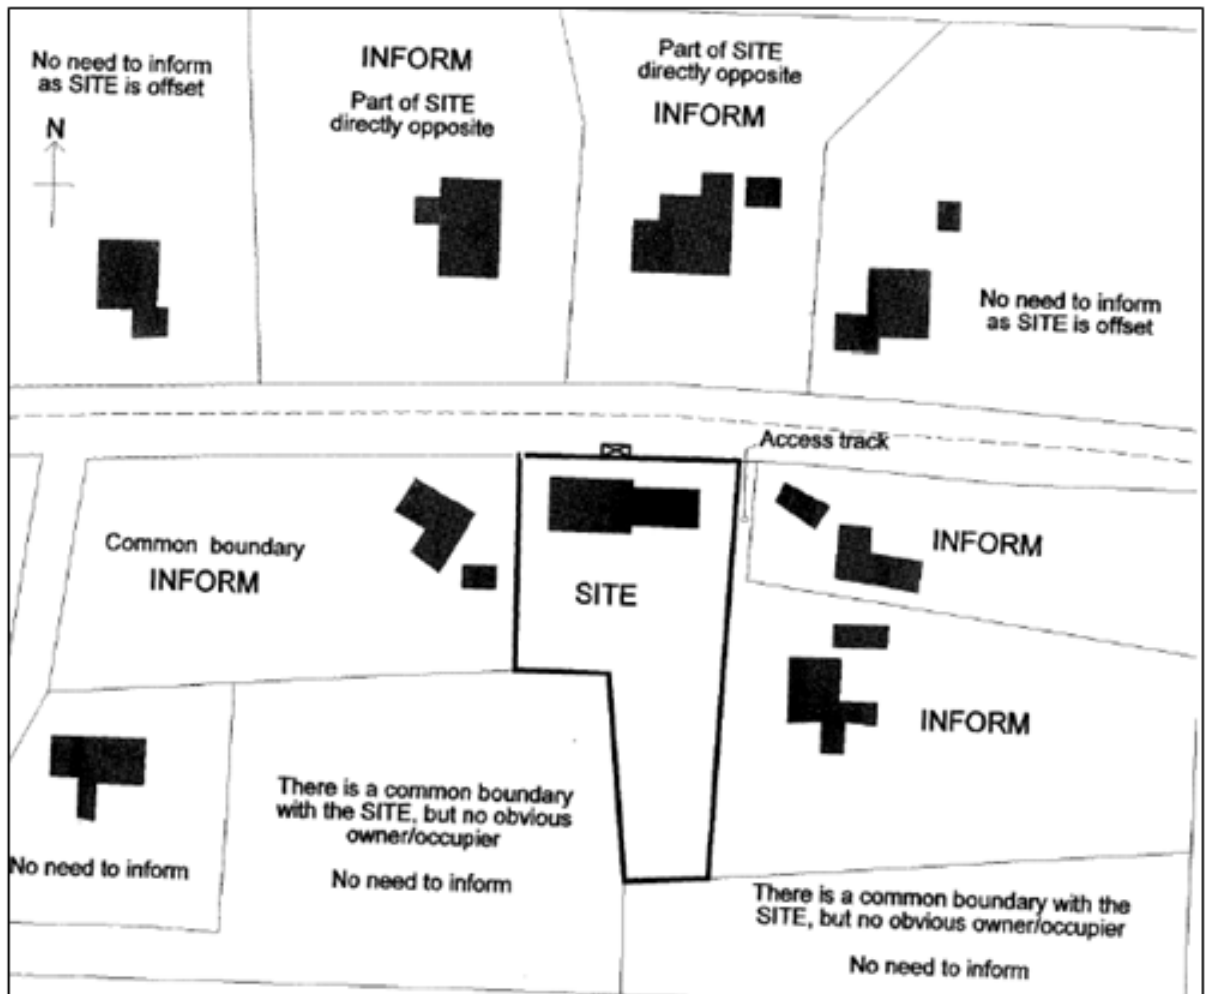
No need to inform as SITE is offset

N

INFORM

Part of SITE directly opposite

Part of SITE directly opposite

INFORM

No need to inform as SITE is offset

Access track

Common boundary

INFORM

SITE

INFORM

INFORM

No need to inform

There is a common boundary with the SITE, but no obvious owner/occupier

No need to inform

There is a common boundary with the SITE, but no obvious owner/occupier

No need to inform